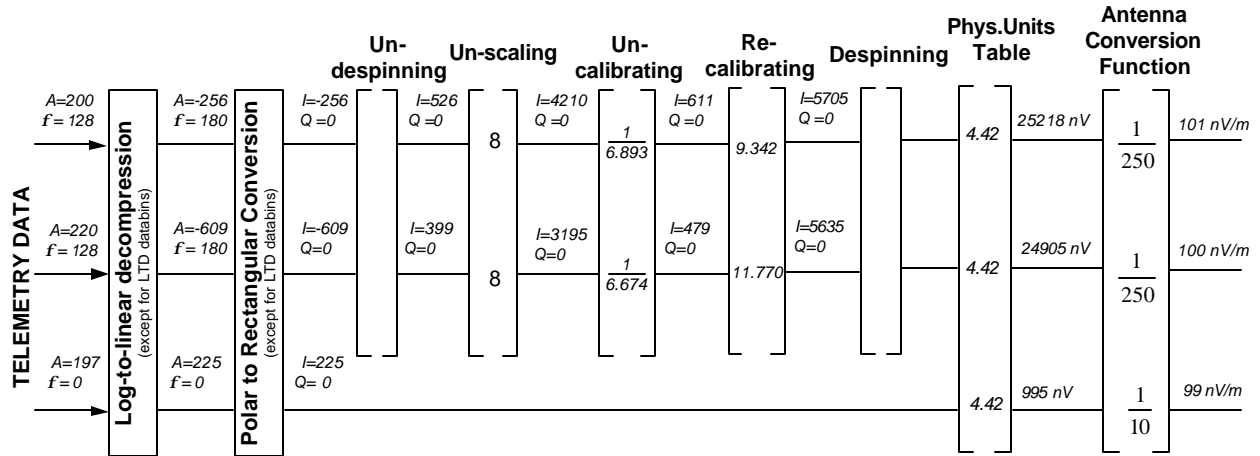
TELEMETRY DATA

A=200
f = 128

A=220
f = 128

A=197
f = 0

Log-to-linear decompression
(except for LTD databins)

A=-256
f = 180

A=-609
f = 180

A=225
f = 0

Polar to Rectangular Conversion
(except for LTD databins)

I=-256
Q =0

I=-609
Q=0

I=225
Q= 0

Un-despinning

I=526
Q =0

I=399
Q=0

Un-scaling

8

8

I=4210
Q =0

I=3195
Q=0

Un-calibrating

$\frac{1}{6.893}$

$\frac{1}{6.674}$

I=611
Q =0

I=479
Q=0

Re-calibrating

9.342

11.770

I=5705
Q =0

I=5635
Q=0

Despinning

Phys.Units Table

4.42

4.42

4.42

25218 nV

24905 nV

995 nV

Antenna Conversion Function

$\frac{1}{250}$

$\frac{1}{250}$

$\frac{1}{10}$

101 nV/m

100 nV/m

99 nV/m